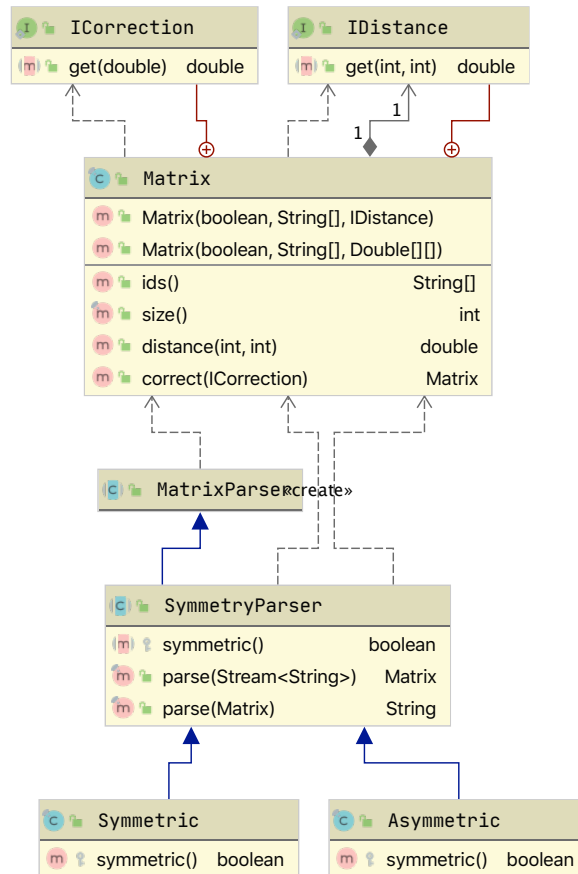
I ICorrection
m get(double) double

I IDistance
m get(int, int) double

1
1

C Matrix
m Matrix(boolean, String[], IDistance)
m Matrix(boolean, String[], Double[][])
m ids() String[]
m size() int
m distance(int, int) double
m correct(ICorrection) Matrix

C MatrixParser
«create»

C SymmetryParser
m symmetric() boolean
m parse(Stream<String>) Matrix
m parse(Matrix) String

C Symmetric
m symmetric() boolean

C Asymmetric
m symmetric() boolean